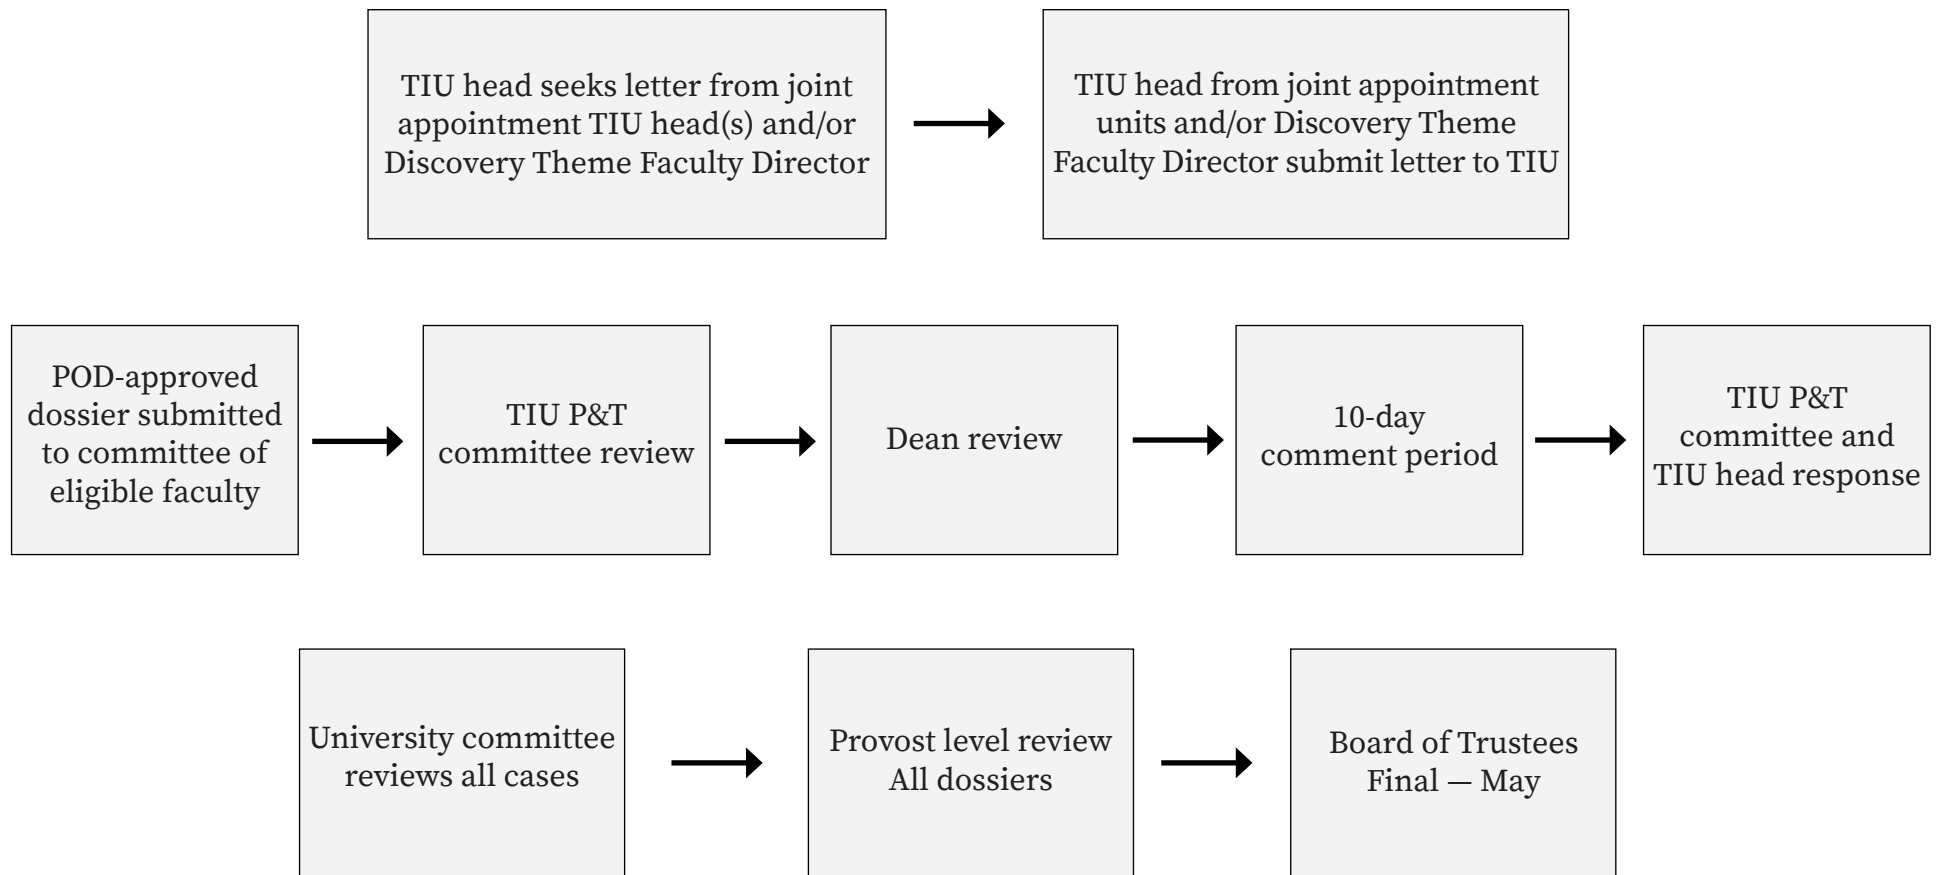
TIU head seeks letter from joint appointment TIU head(s) and/or Discovery Theme Faculty Director

TIU head from joint appointment units and/or Discovery Theme Faculty Director submit letter to TIU

POD-approved dossier submitted to committee of eligible faculty

TIU P&T committee review

Dean review

10-day comment period

TIU P&T committee and TIU head response

University committee reviews all cases

Provost level review All dossiers

Board of Trustees Final — May